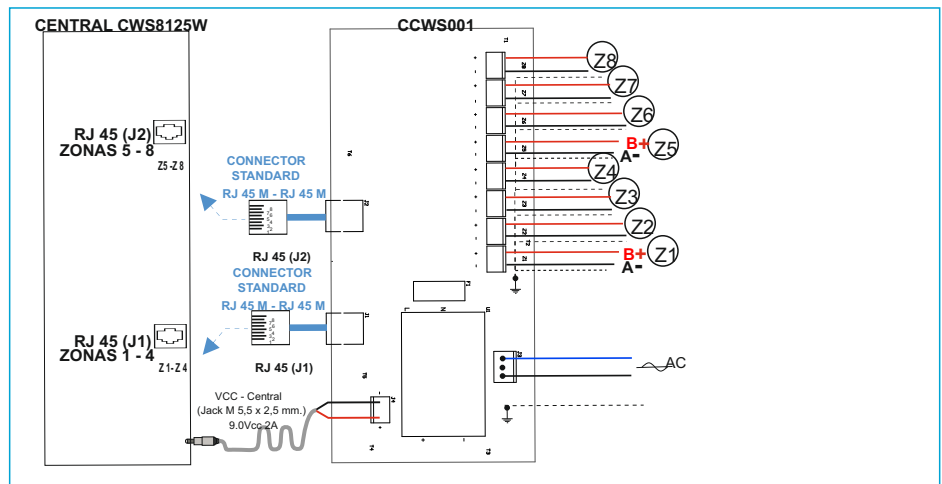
CENTRAL CWS8125W

CCWS001

RJ 45 (J2)
ZONAS 5 - 8

Z5 - Z8

CONNECTOR STANDARD

RJ 45 M - RJ 45 M

RJ 45 (J2)

CONNECTOR STANDARD

RJ 45 M - RJ 45 M

RJ 45 (J1)
ZONAS 1 - 4

Z1 - Z4

RJ 45 (J1)

VCC - Central
(Jack M 5,5 x 2,5 mm.)
9.0Vcc 2A

Z8
Z7
Z6
B+
A-
Z5
Z4
Z3
Z2
B+
A-
Z1

AC